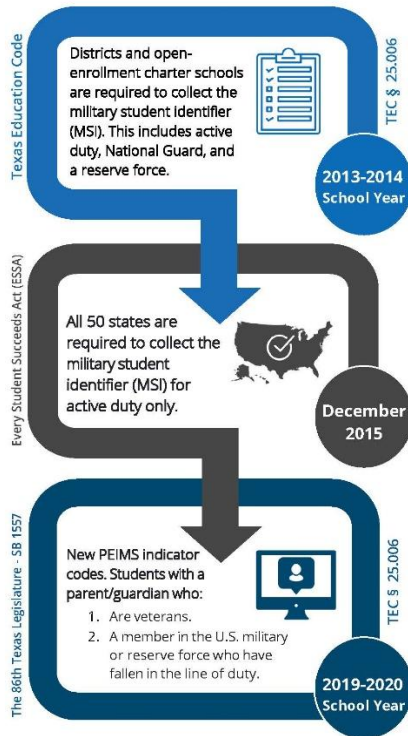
Texas Education Code

Districts and open-enrollment charter schools are required to collect the military student identifier (MSI). This includes active duty, National Guard, and a reserve force.

TEC § 25.006

2013-2014 School Year

Every Student Succeeds Act (ESSA)

All 50 states are required to collect the military student identifier (MSI) for active duty only.

December 2015

The 86th Texas Legislature - SB 1557

New PEIMS indicator codes. Students with a parent/guardian who:

1. Are veterans.
2. A member in the U.S. military or reserve force who have fallen in the line of duty.

TEC § 25.006

2019-2020 School Year